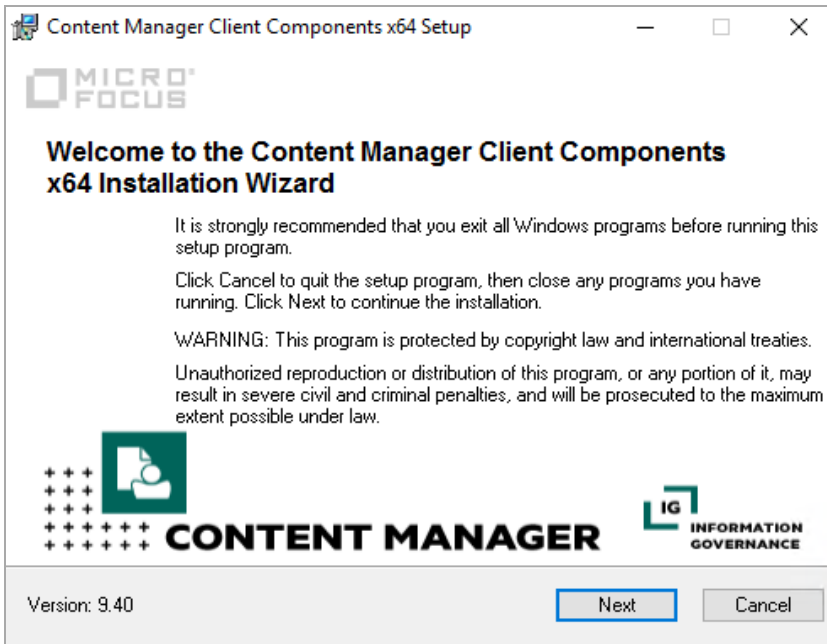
Content Manager Client Components x64 Setup

MICRO FOCUS

Welcome to the Content Manager Client Components x64 Installation Wizard

It is strongly recommended that you exit all Windows programs before running this setup program.

Click Cancel to quit the setup program, then close any programs you have running. Click Next to continue the installation.

WARNING: This program is protected by copyright law and international treaties.

Unauthorized reproduction or distribution of this program, or any portion of it, may result in severe civil and criminal penalties, and will be prosecuted to the maximum extent possible under law.

CONTENT MANAGER

IG INFORMATION GOVERNANCE

Version: 9.40

Next

Cancel